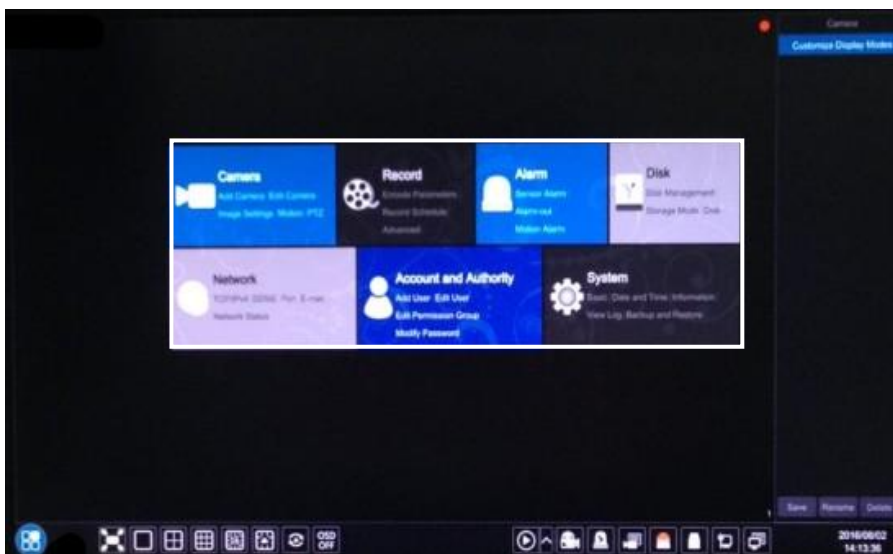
Camera

Customize Display Modes

Camera

Add Camera Edit Camera

Image Settings Motion PTZ

Record

Encode Parameters

Record Schedule

Advanced

Alarm

Sensor Alarm

Alarm-out

Motion Alarm

Disk

Disk Management

Storage Mode Disk

Network

TCP/IPv4 DDNS Port E-mail

Network Status

Account and Authority

Add User Edit User

Edit Permission Group

Modify Password

System

Basic Date and Time Information

View Log Backup and Restore

Save Rename Delete

OSD OFF

2016/06/02
14:13:36